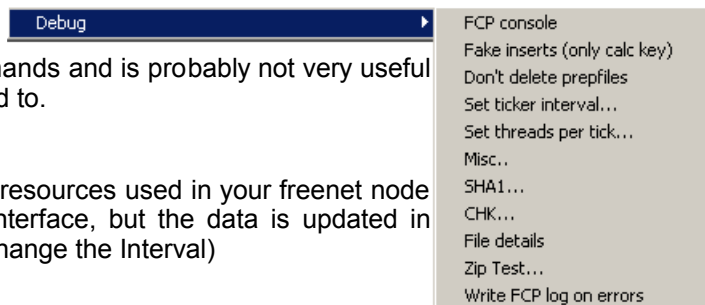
Debug

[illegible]ands and is probably not very useful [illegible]d to.

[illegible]resources used in your freenet node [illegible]nterface, but the data is updated in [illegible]hange the Interval)

FCP console
Fake inserts (only calc key)
Don't delete prepfiles
Set ticker interval...
Set threads per tick...
Misc..
SHA1...
CHK...
File details
Zip Test...
Write FCP log on errors